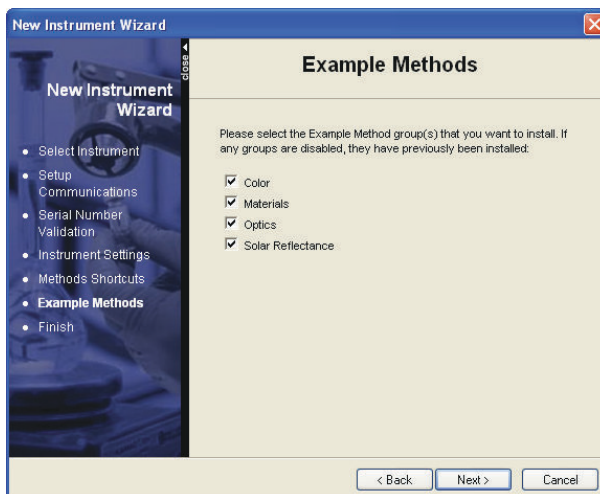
New Instrument Wizard

close

New Instrument Wizard

- Select Instrument
- Setup Communications
- Serial Number Validation
- Instrument Settings
- Methods Shortcuts
- Example Methods
- Finish

Example Methods

Please select the Example Method group(s) that you want to install. If any groups are disabled, they have previously been installed:

☑ Color
☑ Materials
☑ Optics
☑ Solar Reflectance

< Back | Next > | Cancel